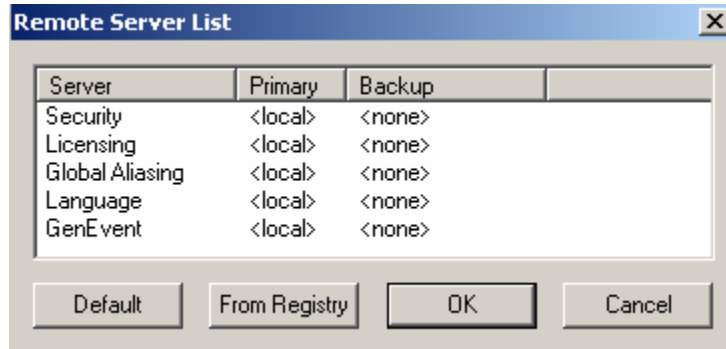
Remote Server List

| Server | Primary | Backup |
|---|---|---|
| Security | <local> | <none> |
| Licensing | <local> | <none> |
| Global Aliasing | <local> | <none> |
| Language | <local> | <none> |
| GenEvent | <local> | <none> |

Default
From Registry
OK
Cancel